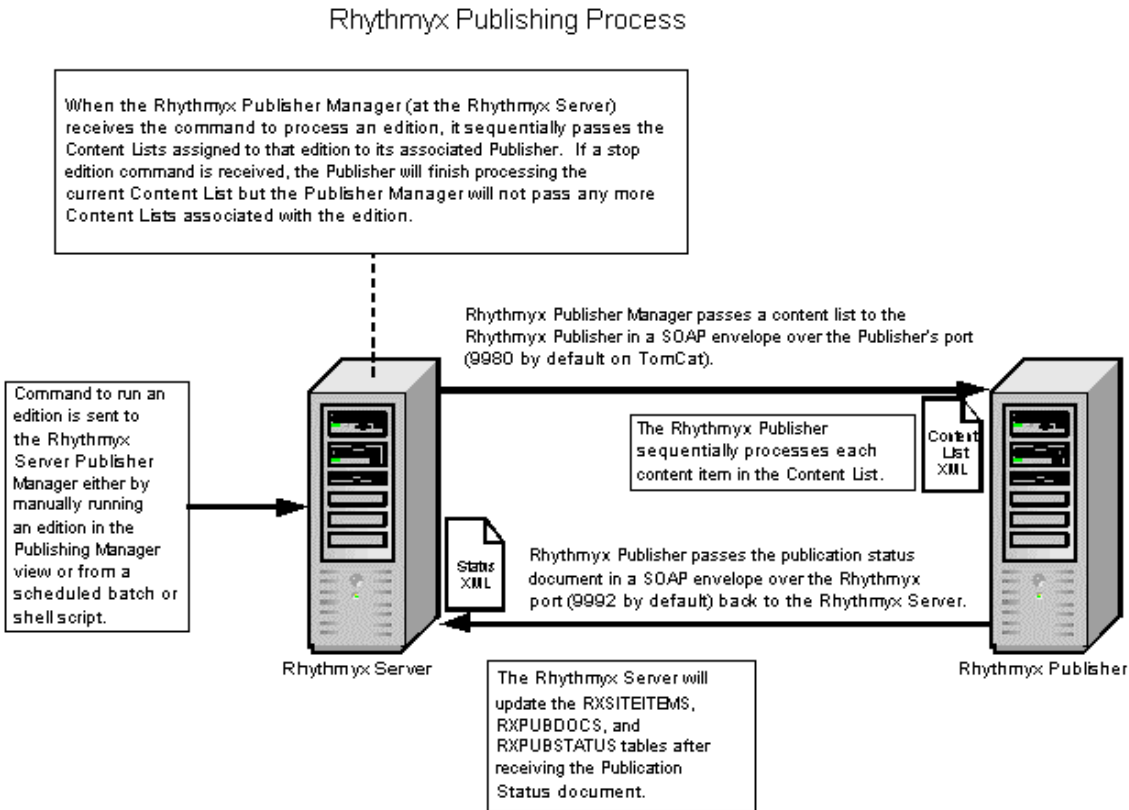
Rhythmyx Publishing Process

When the Rhythmyx Publisher Manager (at the Rhythmyx Server) receives the command to process an edition, it sequentially passes the Content Lists assigned to that edition to its associated Publisher. If a stop edition command is received, the Publisher will finish processing the current Content List but the Publisher Manager will not pass any more Content Lists associated with the edition.

Rhythmyx Publisher Manager passes a content list to the Rhythmyx Publisher in a SOAP envelope over the Publisher's port (9980 by default on TomCat).

Command to run an edition is sent to the Rhythmyx Server Publisher Manager either by manually running an edition in the Publishing Manager view or from a scheduled batch or shell script.

The Rhythmyx Publisher sequentially processes each content item in the Content List.

Content List XML

Status XML

Rhythmyx Publisher passes the publication status document in a SOAP envelope over the Rhythmyx port (9992 by default) back to the Rhythmyx Server.

Rhythmyx Server

Rhythmyx Publisher

The Rhythmyx Server will update the RXSITEITEMS, RXPUBDOCS, and RXPUBSTATUS tables after receiving the Publication Status document.